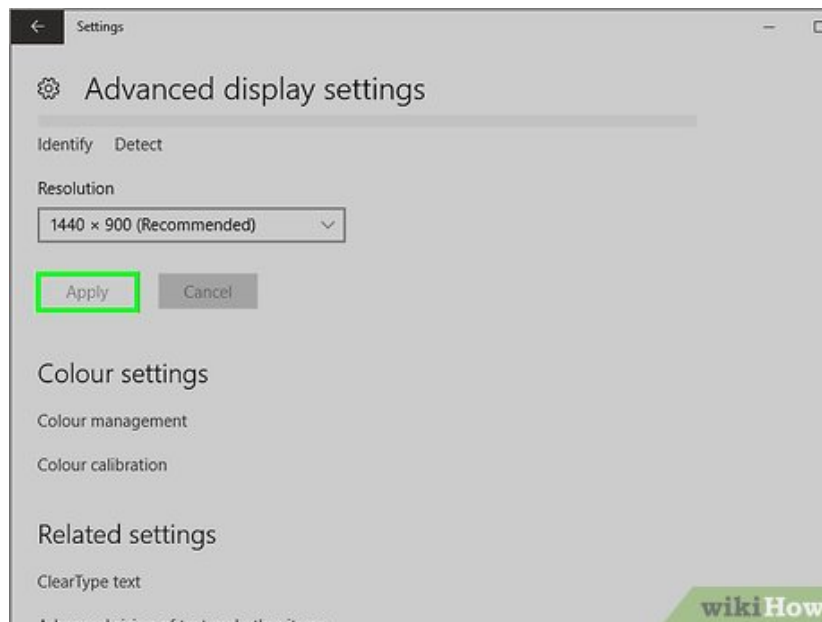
Settings

Advanced display settings

Identify Detect

Resolution

1440 × 900 (Recommended)

Apply Cancel

Colour settings

Colour management

Colour calibration

Related settings

ClearType text

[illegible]

wikiHow